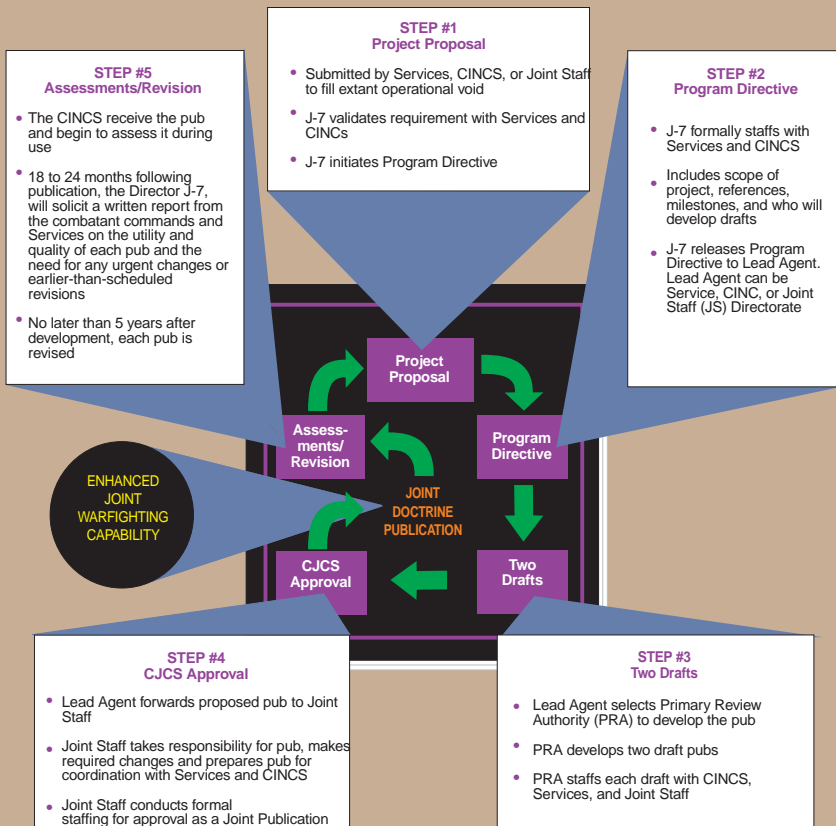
STEP #1
Project Proposal

- Submitted by Services, CINCS, or Joint Staff to fill extant operational void
- J-7 validates requirement with Services and CINCs
- J-7 initiates Program Directive

STEP #5
Assessments/Revision

- The CINCS receive the pub and begin to assess it during use
- 18 to 24 months following publication, the Director J-7, will solicit a written report from the combatant commands and Services on the utility and quality of each pub and the need for any urgent changes or earlier-than-scheduled revisions
- No later than 5 years after development, each pub is revised

STEP #2
Program Directive

- J-7 formally staffs with Services and CINCS
- Includes scope of project, references, milestones, and who will develop drafts
- J-7 releases Program Directive to Lead Agent. Lead Agent can be Service, CINC, or Joint Staff (JS) Directorate

Project Proposal

Assessments/ Revision

Program Directive

ENHANCED JOINT WARFIGHTING CAPABILITY

JOINT DOCTRINE PUBLICATION

CJCS Approval

Two Drafts

STEP #4
CJCS Approval

- Lead Agent forwards proposed pub to Joint Staff
- Joint Staff takes responsibility for pub, makes required changes and prepares pub for coordination with Services and CINCS
- Joint Staff conducts formal staffing for approval as a Joint Publication

STEP #3
Two Drafts

- Lead Agent selects Primary Review Authority (PRA) to develop the pub
- PRA develops two draft pubs
- PRA staffs each draft with CINCS, Services, and Joint Staff